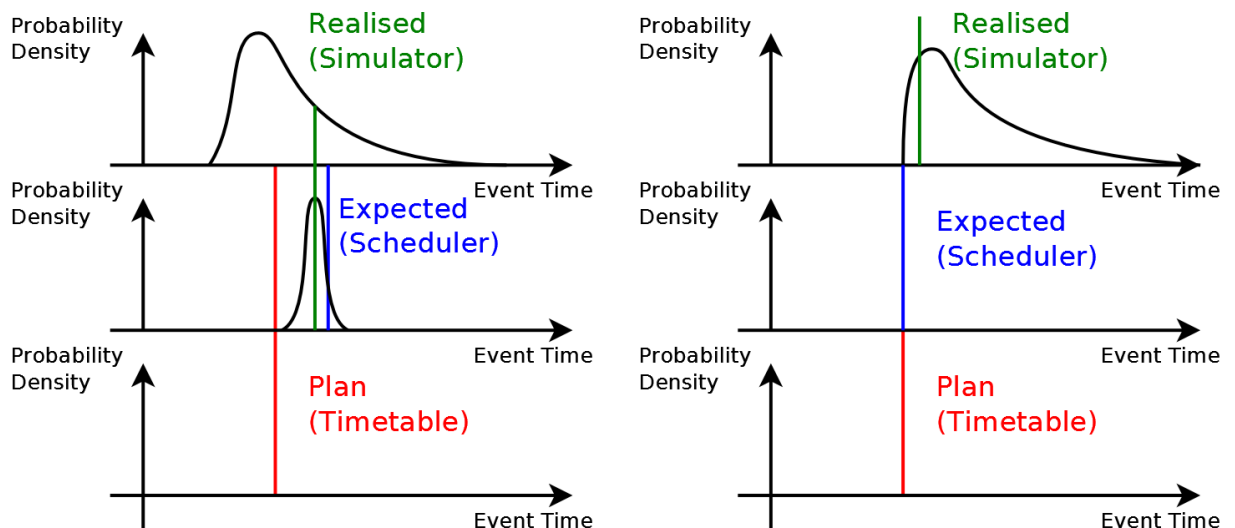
Probability Density

Realised (Simulator)

Event Time

Probability Density

Expected (Scheduler)

Event Time

Probability Density

Plan (Timetable)

Event Time

Probability Density

Realised (Simulator)

Event Time

Probability Density

Expected (Scheduler)

Event Time

Probability Density

Plan (Timetable)

Event Time